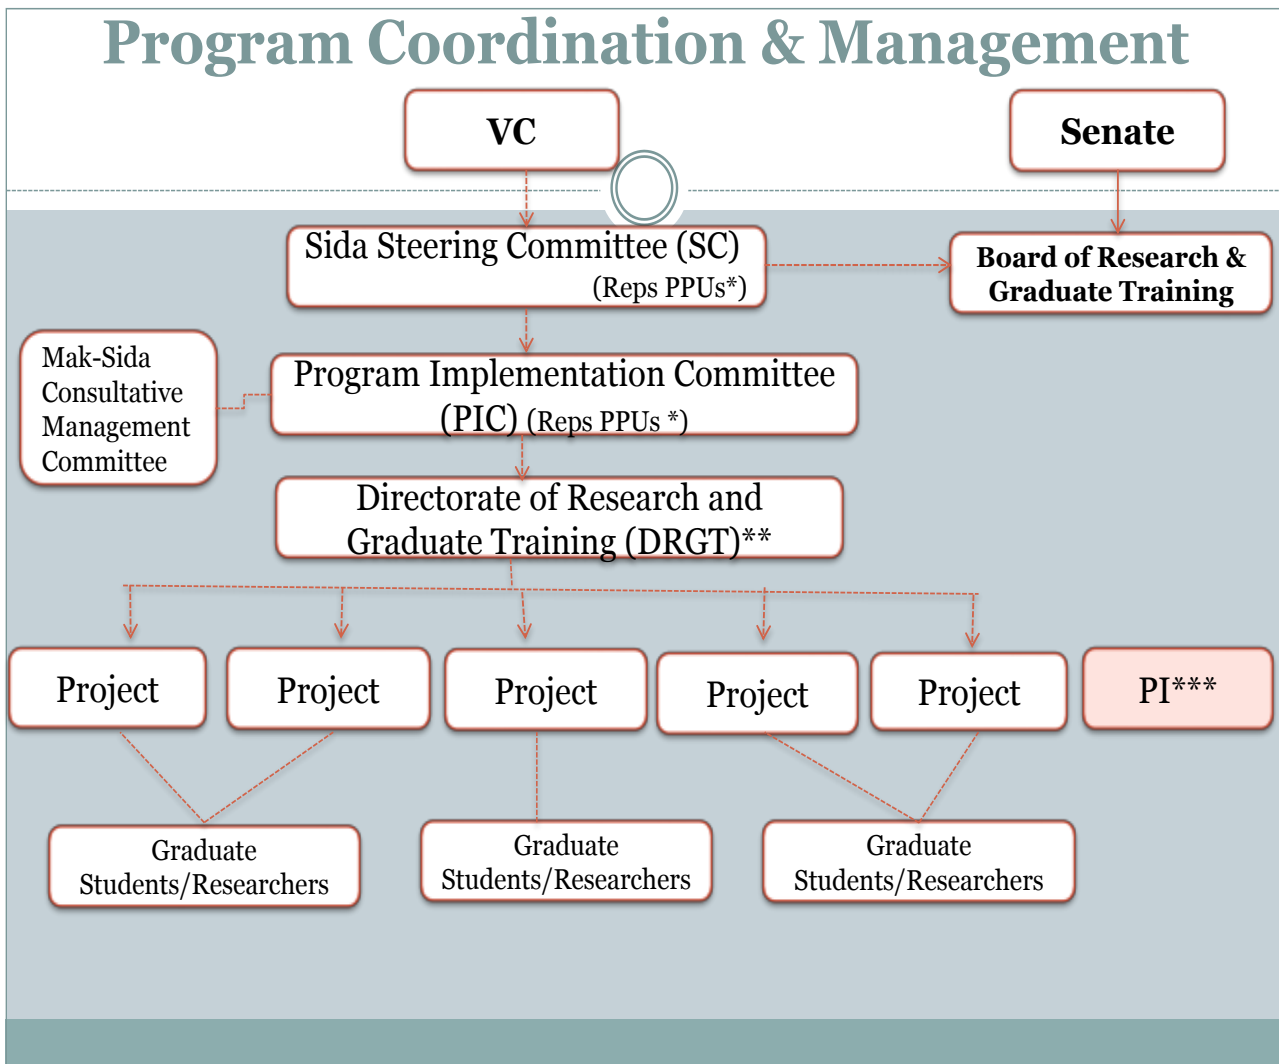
Program Coordination & Management

VC

Senate

Sida Steering Committee (SC)
(Reps PPUs*)

Board of Research & Graduate Training

Mak-Sida Consultative Management Committee

Program Implementation Committee (PIC) (Reps PPUs *)

Directorate of Research and Graduate Training (DRGT)**

Project

Project

Project

Project

Project

PI***

Graduate Students/Researchers

Graduate Students/Researchers

Graduate Students/Researchers